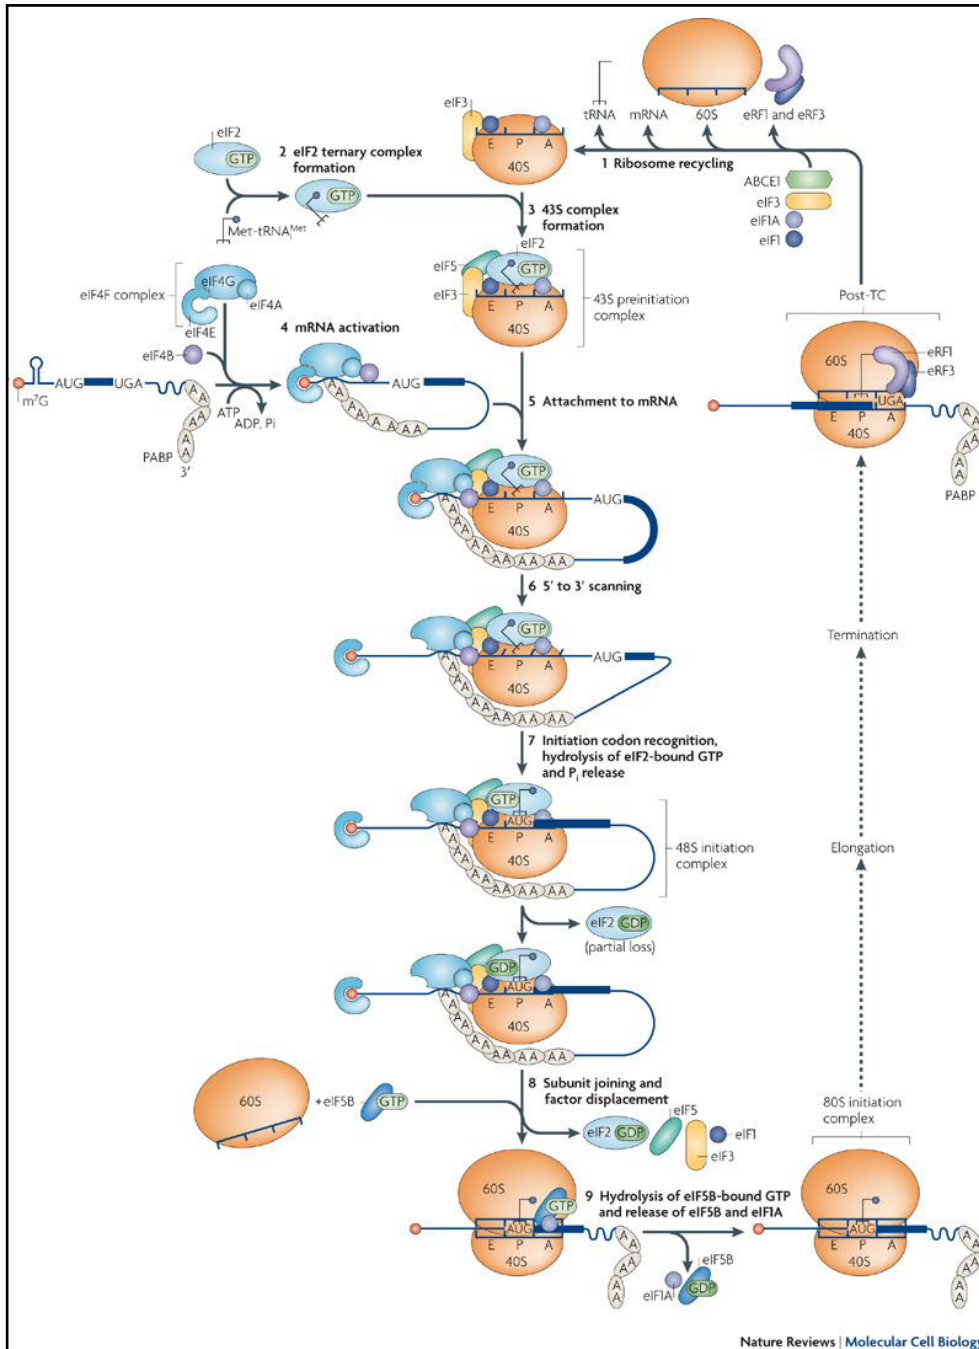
eIF3
E P A
40S
tRNA mRNA 60S eRF1 and eRF3
60S
1 Ribosome recycling
ABCE1
eIF3
eIF1A
eIF1
eIF2
GTP
2 eIF2 ternary complex formation
GTP
Met-tRNA$^{Met}$
3 43S complex formation
eIF2
eIF5
GTP
eIF3
E P A
40S
43S preinitiation complex
eIF4F complex
eIF4G
eIF4A
eIF4E
4 mRNA activation
eIF4B
m$^7$G
AUG
UGA
ATP
ADP, Pi
PABP
3′
AUG
5 Attachment to mRNA
Post-TC
60S
eRF1
eRF3
UGA
E P A
40S
PABP
GTP
AUG
E P A
40S
6 5′ to 3′ scanning
GTP
AUG
E P A
40S
Termination
7 Initiation codon recognition, hydrolysis of eIF2-bound GTP and P$_i$ release
GTP
AUG
E P A
40S
48S initiation complex
Elongation
eIF2 GDP
(partial loss)
GDP
AUG
E P A
40S
60S
+eIF5B
GTP
8 Subunit joining and factor displacement
eIF5
eIF2 GDP
eIF1
eIF3
80S initiation complex
60S
GTP
AUG
E P A
40S
9 Hydrolysis of eIF5B-bound GTP and release of eIF5B and eIF1A
eIF5B
eIF1A
GDP
60S
AUG
E P A
40S
Nature Reviews | Molecular Cell Biology